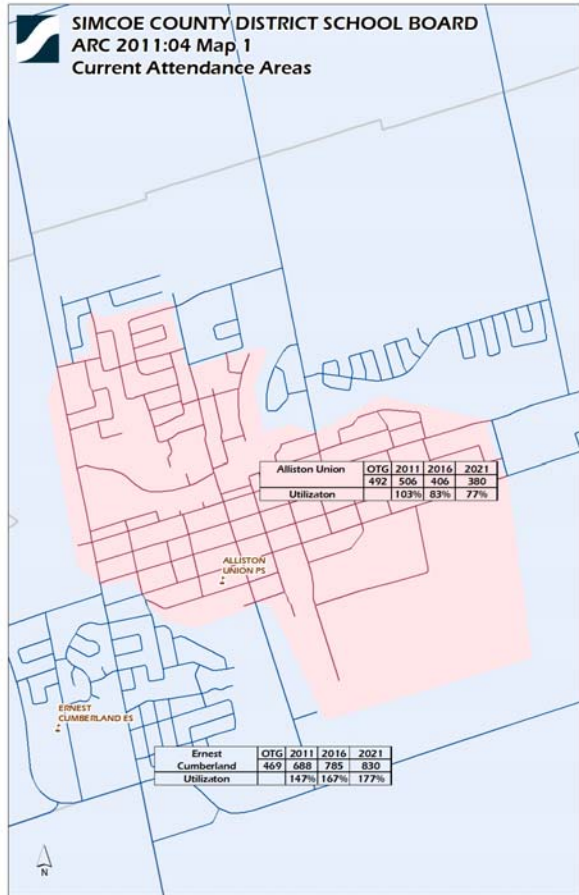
SIMCOE COUNTY DISTRICT SCHOOL BOARD
ARC 2011:04 Map 1
Current Attendance Areas

| Alliston Union | OTG | 2011 | 2016 | 2021 |
|---|---|---|---|---|
| | 492 | 506 | 406 | 380 |
| Utilizaton | | 103% | 83% | 77% |

ALLISTON UNION PS

ERNEST CUMBERLAND ES

| Ernest | OTG | 2011 | 2016 | 2021 |
|---|---|---|---|---|
| Cumberland | 469 | 688 | 785 | 830 |
| Utilizaton | | 147% | 167% | 177% |

N